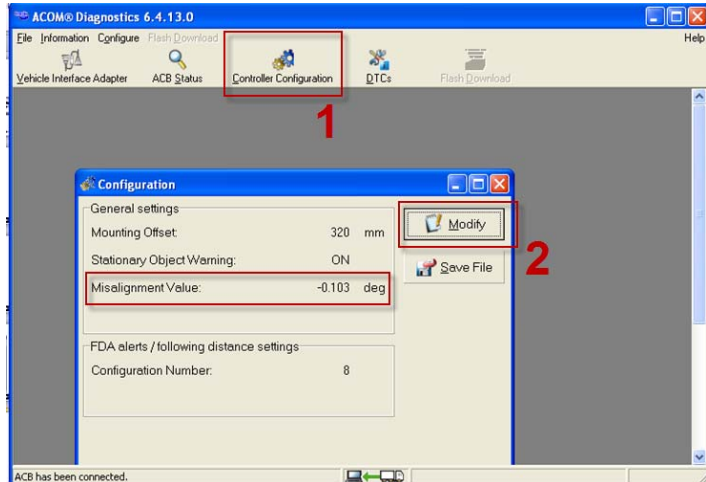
ACOM® Diagnostics 6.4.13.0

File Information Configure Flash Download

Help

Vehicle Interface Adapter

ACB Status

Controller Configuration

DTCs

Flash Download

1

Configuration

General settings

Mounting Offset: 320 mm

Stationary Object Warning: ON

Misalignment Value: -0.103 deg

Modify

2

Save File

FDA alerts / following distance settings

Configuration Number: 8

ACB has been connected.